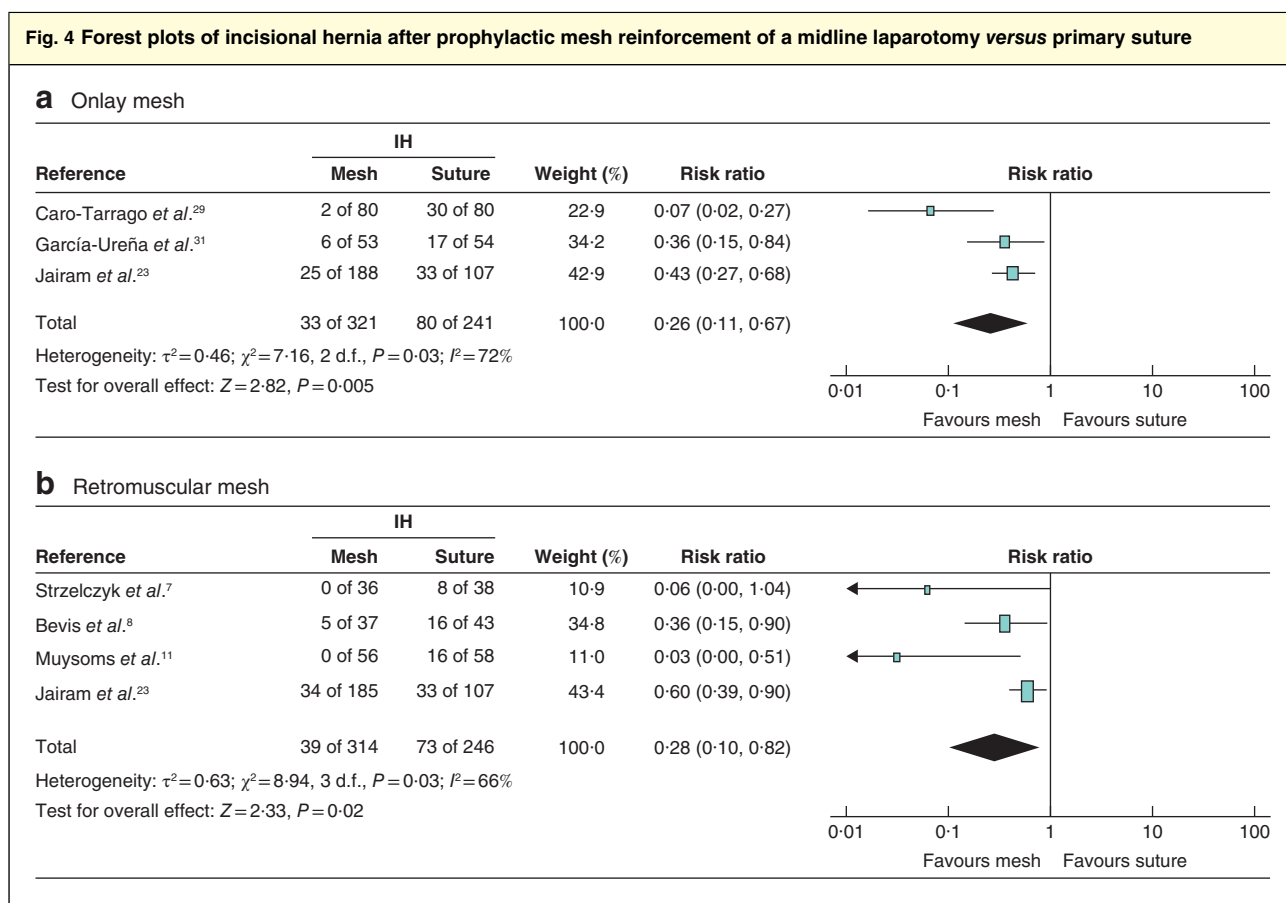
**Fig. 4 Forest plots of incisional hernia after prophylactic mesh reinforcement of a midline laparotomy *versus* primary suture**

**a** Onlay mesh

| Reference | IH Mesh | IH Suture | Weight (%) | Risk ratio | Risk ratio |
|---|---|---|---|---|---|
| Caro-Tarrago *et al*.$^{29}$ | 2 of 80 | 30 of 80 | 22·9 | 0·07 (0·02, 0·27) | |
| García-Ureña *et al*.$^{31}$ | 6 of 53 | 17 of 54 | 34·2 | 0·36 (0·15, 0·84) | |
| Jairam *et al*.$^{23}$ | 25 of 188 | 33 of 107 | 42·9 | 0·43 (0·27, 0·68) | |
| Total | 33 of 321 | 80 of 241 | 100·0 | 0·26 (0·11, 0·67) | |

Heterogeneity: $\tau^2 = 0{\cdot}46$; $\chi^2 = 7{\cdot}16$, 2 d.f., $P = 0{\cdot}03$; $I^2 = 72\%$

Test for overall effect: $Z = 2{\cdot}82$, $P = 0{\cdot}005$

0·01 0·1 1 10 100

Favours mesh Favours suture

**b** Retromuscular mesh

| Reference | IH Mesh | IH Suture | Weight (%) | Risk ratio | Risk ratio |
|---|---|---|---|---|---|
| Strzelczyk *et al*.$^{7}$ | 0 of 36 | 8 of 38 | 10·9 | 0·06 (0·00, 1·04) | |
| Bevis *et al*.$^{8}$ | 5 of 37 | 16 of 43 | 34·8 | 0·36 (0·15, 0·90) | |
| Muysoms *et al*.$^{11}$ | 0 of 56 | 16 of 58 | 11·0 | 0·03 (0·00, 0·51) | |
| Jairam *et al*.$^{23}$ | 34 of 185 | 33 of 107 | 43·4 | 0·60 (0·39, 0·90) | |
| Total | 39 of 314 | 73 of 246 | 100·0 | 0·28 (0·10, 0·82) | |

Heterogeneity: $\tau^2 = 0{\cdot}63$; $\chi^2 = 8{\cdot}94$, 3 d.f., $P = 0{\cdot}03$; $I^2 = 66\%$

Test for overall effect: $Z = 2{\cdot}33$, $P = 0{\cdot}02$

0·01 0·1 1 10 100

Favours mesh Favours suture